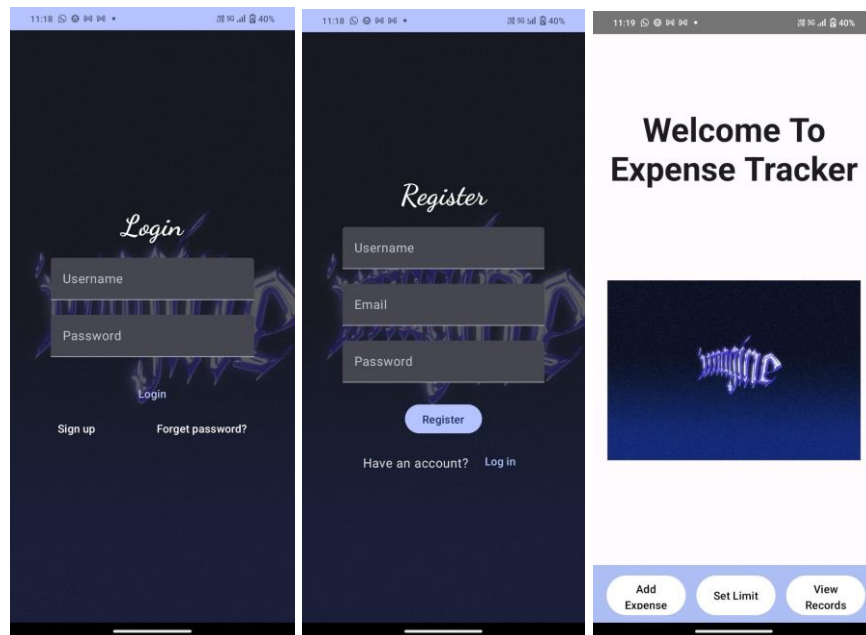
11:18 40%

Login

Username

Password

Login

Sign up

Forget password?

11:18 40%

Register

Username

Email

Password

Register

Have an account? Log in

11:19 40%

Welcome To Expense Tracker

imagine

Add Expense

Set Limit

View Records